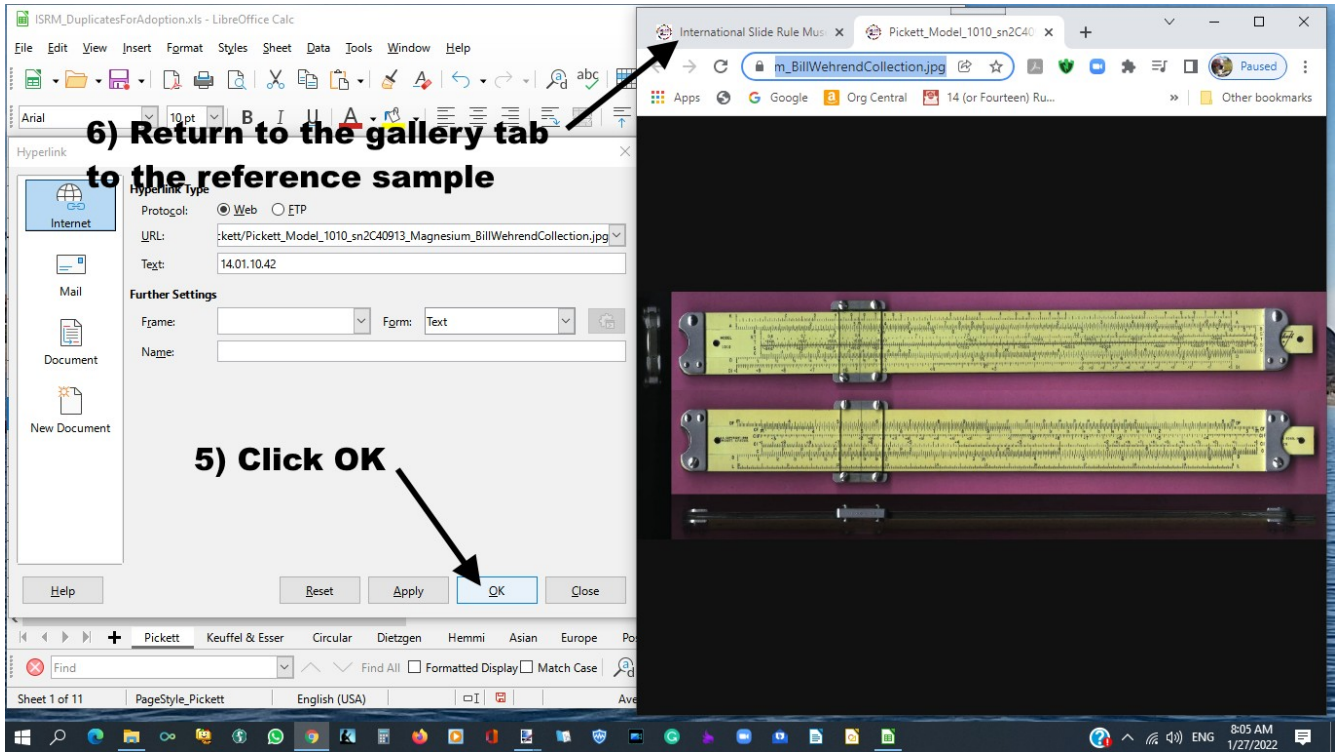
ISRM_DuplicatesForAdoption.xls - LibreOffice Calc

File Edit View Insert Format Styles Sheet Data Tools Window Help

Arial 10 pt

6) Return to the gallery tab to the reference sample

Hyperlink

Internet

Mail

Document

New Document

Hyperlink Type

Protocol: Web FTP

URL: kett/Pickett_Model_1010_sn2C40913_Magnesium_BillWehrendCollection.jpg

Text: 14.01.10.42

Further Settings

Frame: Form: Text

Name:

5) Click OK

Help Reset Apply OK Close

Pickett Keuffel & Esser Circular Dietzgen Hemmi Asian Europe Po

Find Find All Formatted Display Match Case

Sheet 1 of 11 PageStyle_Pickett English (USA) Ave

International Slide Rule Mus × Pickett_Model_1010_sn2C40 × +

m_BillWehrendCollection.jpg

Paused

Apps Google Org Central 14 (or Fourteen) Ru... » Other bookmarks

ENG 8:05 AM 1/27/2022